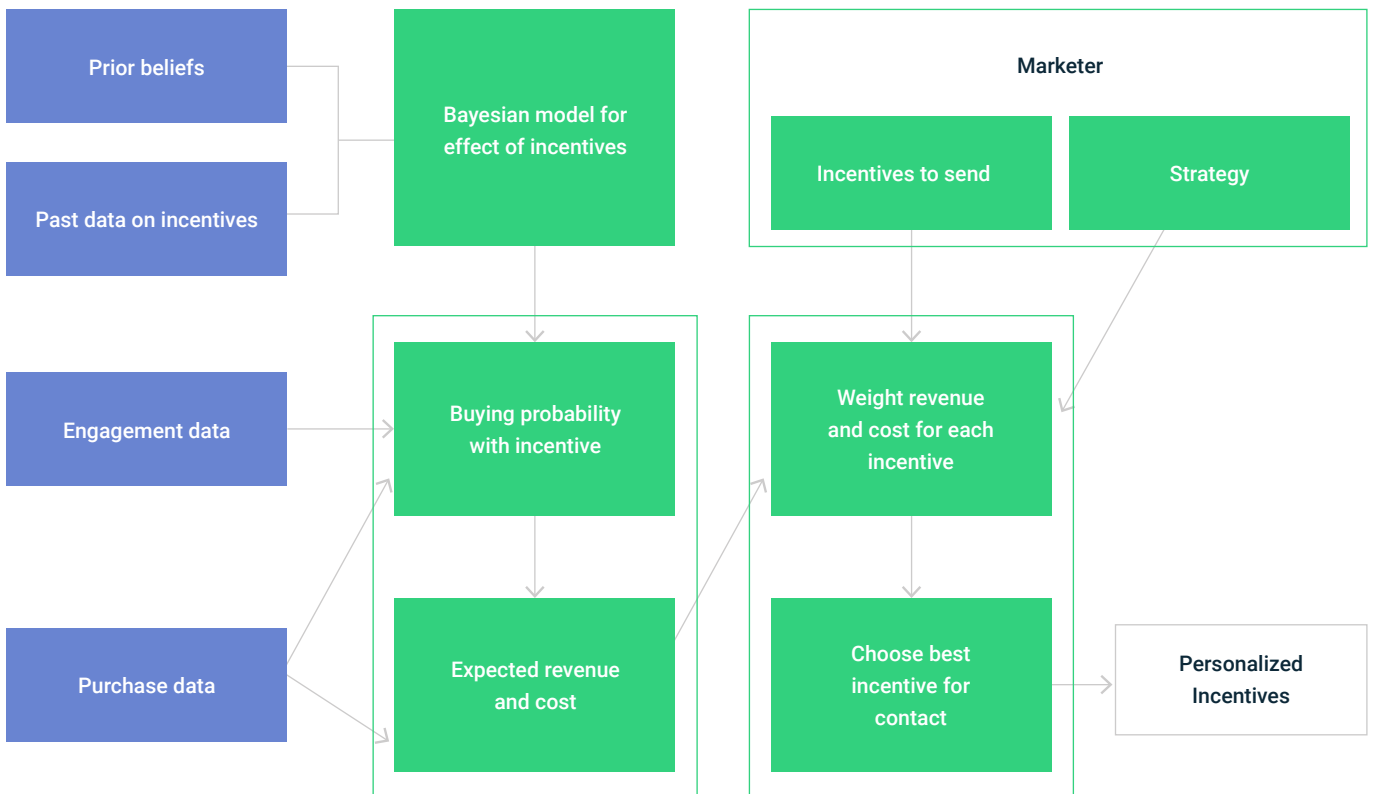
Prior beliefs

Past data on incentives

Bayesian model for effect of incentives

Marketer

Incentives to send

Strategy

Engagement data

Buying probability with incentive

Weight revenue and cost for each incentive

Purchase data

Expected revenue and cost

Choose best incentive for contact

Personalized Incentives